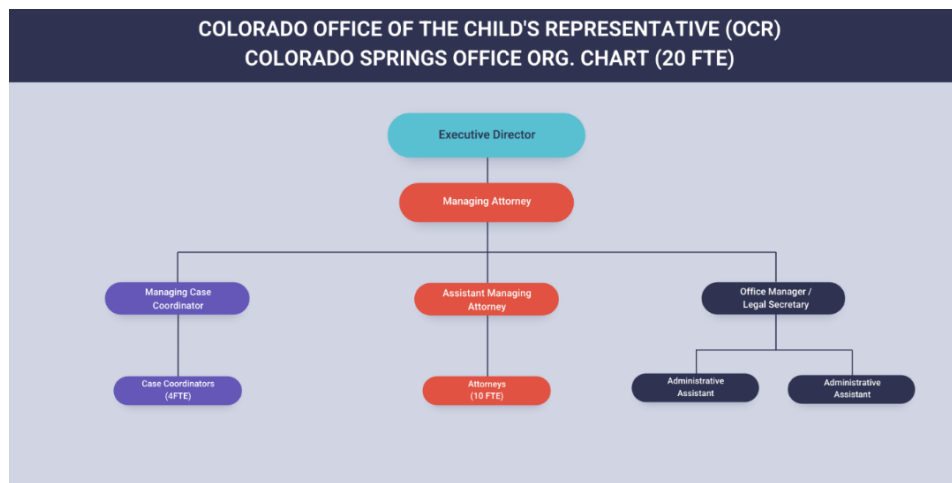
COLORADO OFFICE OF THE CHILD'S REPRESENTATIVE (OCR)
COLORADO SPRINGS OFFICE ORG. CHART (20 FTE)

Executive Director

Managing Attorney

Managing Case Coordinator

Assistant Managing Attorney

Office Manager / Legal Secretary

Case Coordinators (4FTE)

Attorneys (10 FTE)

Administrative Assistant

Administrative Assistant